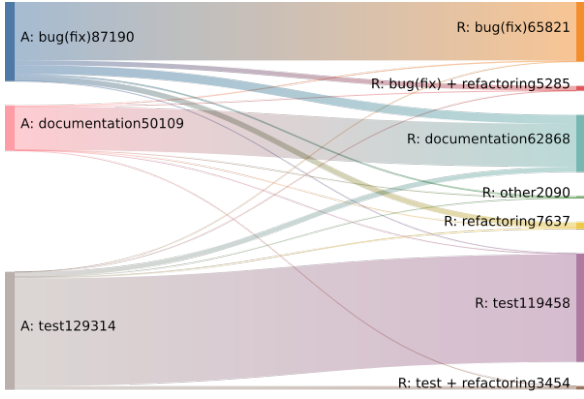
A: bug(fix)87190

A: documentation50109

A: test129314

R: bug(fix)65821

R: bug(fix) + refactoring5285

R: documentation62868

R: other2090

R: refactoring7637

R: test119458

R: test + refactoring3454